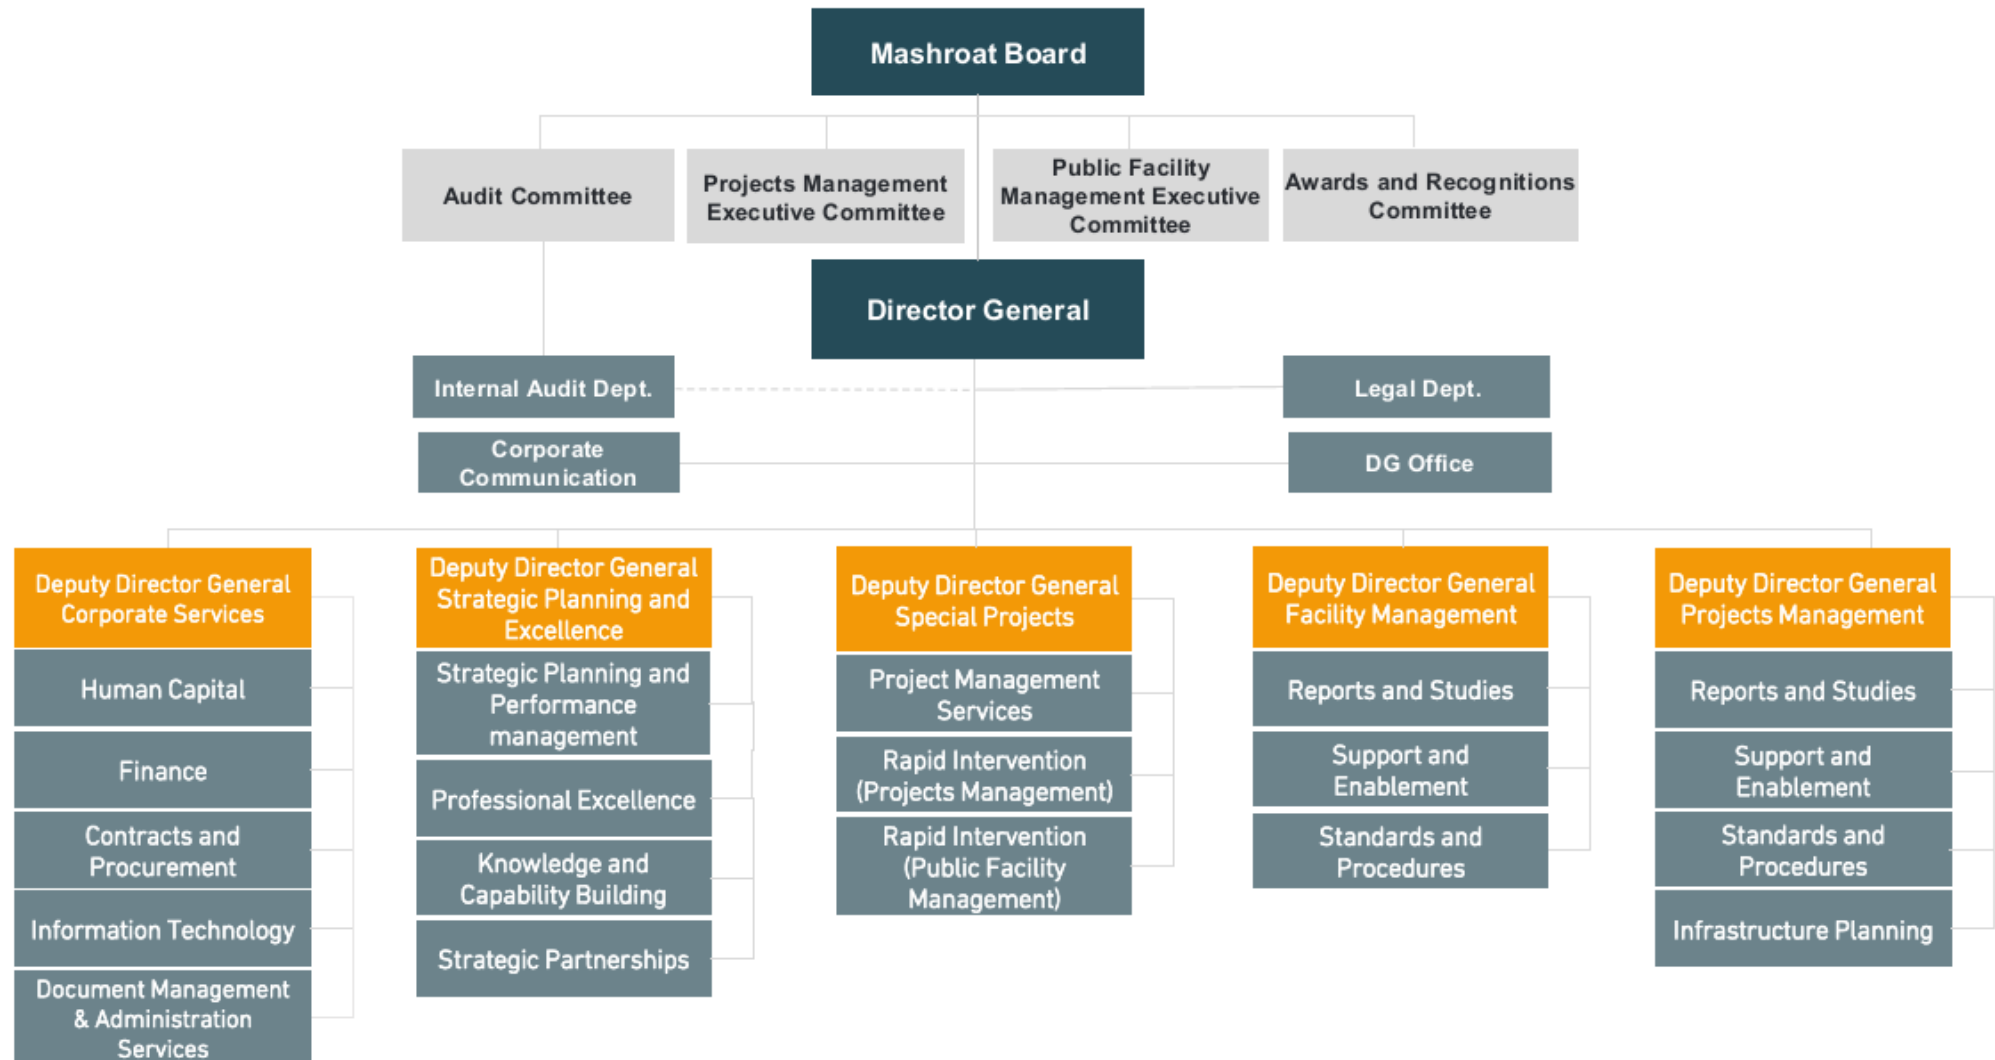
Mashroat Board

Audit Committee

Projects Management Executive Committee

Public Facility Management Executive Committee

Awards and Recognitions Committee

Director General

Internal Audit Dept.

Legal Dept.

Corporate Communication

DG Office

Deputy Director General Corporate Services

Human Capital

Finance

Contracts and Procurement

Information Technology

Document Management & Administration Services

Deputy Director General Strategic Planning and Excellence

Strategic Planning and Performance management

Professional Excellence

Knowledge and Capability Building

Strategic Partnerships

Deputy Director General Special Projects

Project Management Services

Rapid Intervention (Projects Management)

Rapid Intervention (Public Facility Management)

Deputy Director General Facility Management

Reports and Studies

Support and Enablement

Standards and Procedures

Deputy Director General Projects Management

Reports and Studies

Support and Enablement

Standards and Procedures

Infrastructure Planning